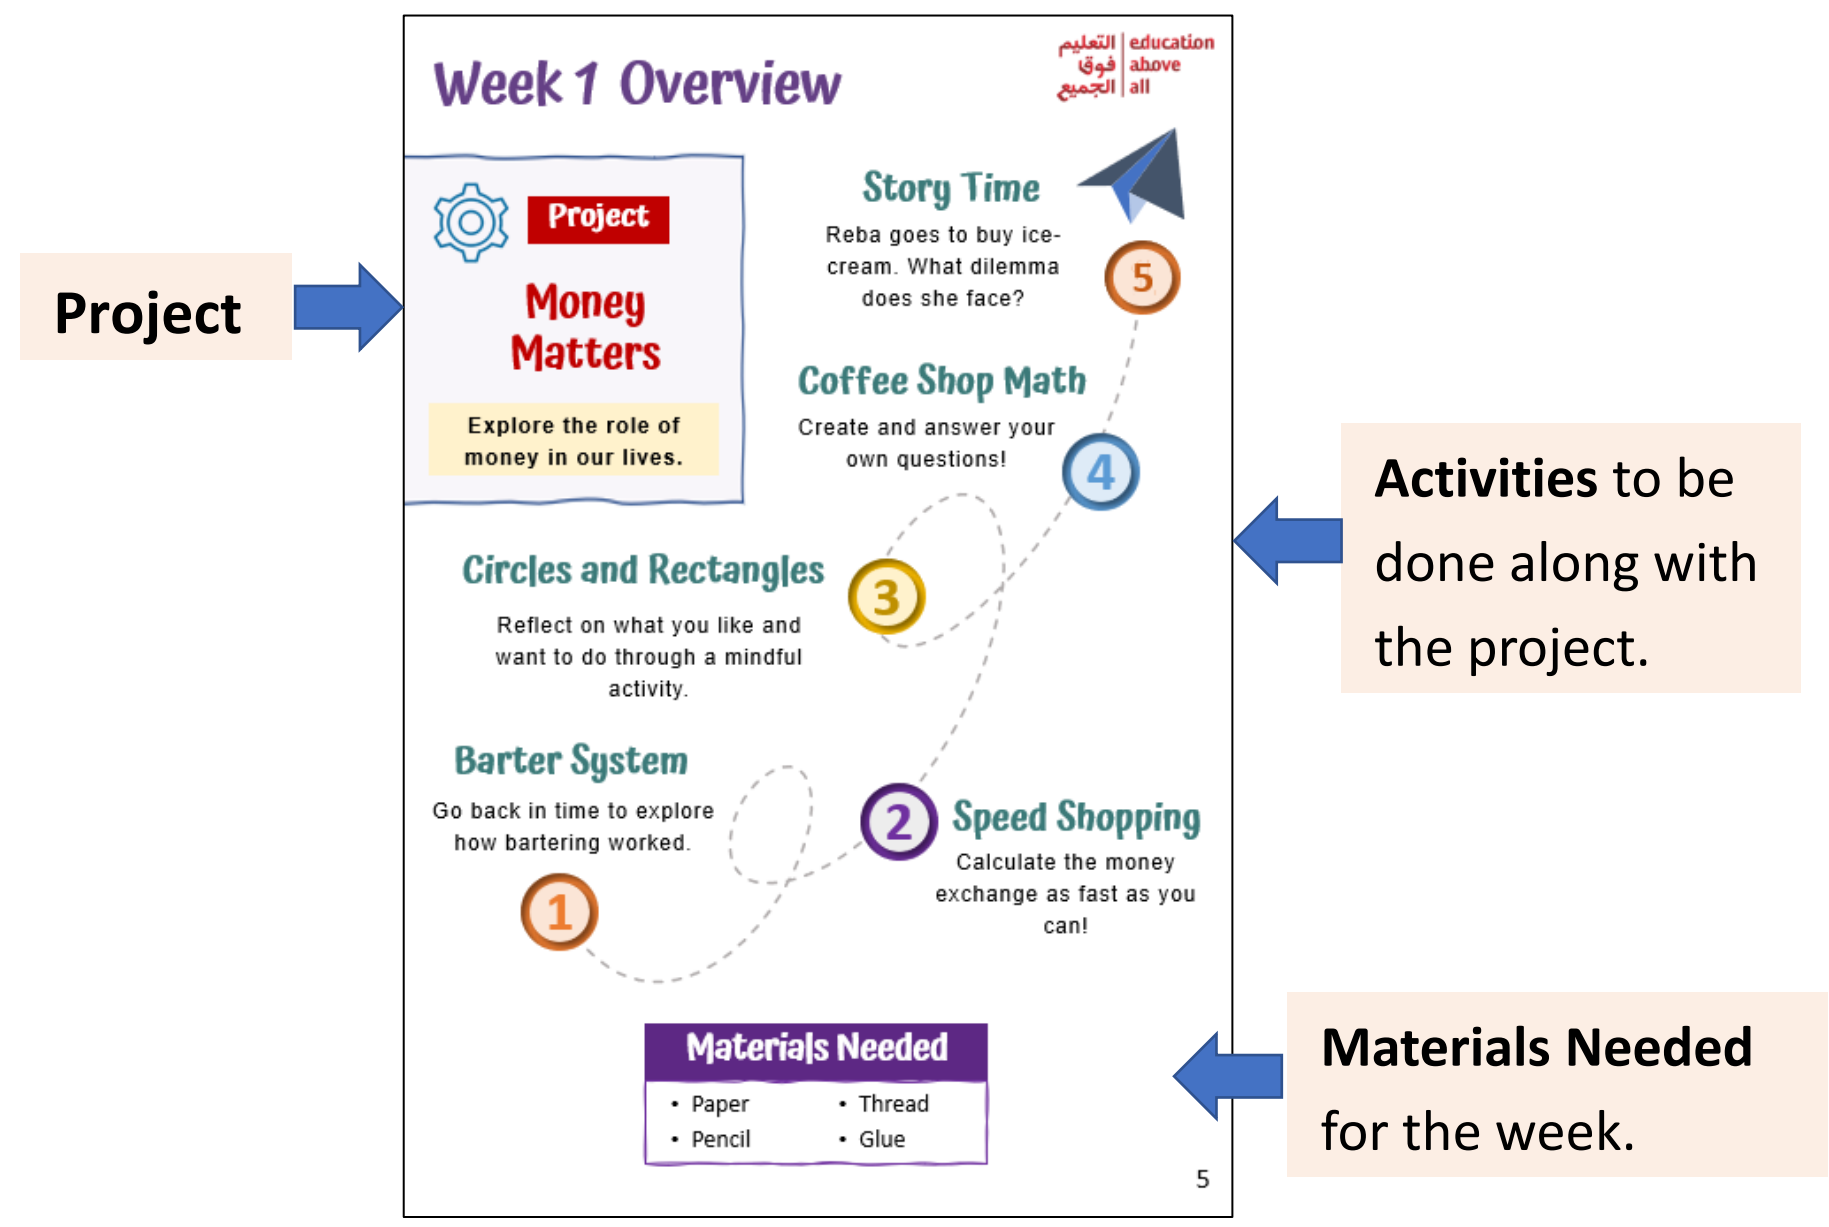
Project

Week 1 Overview

التعليم فوق الجميع | education above all

Project

Money Matters

Explore the role of money in our lives.

Story Time

Reba goes to buy ice-cream. What dilemma does she face?

5

Coffee Shop Math

Create and answer your own questions!

4

Circles and Rectangles

3

Reflect on what you like and want to do through a mindful activity.

Barter System

Go back in time to explore how bartering worked.

1

2

Speed Shopping

Calculate the money exchange as fast as you can!

Materials Needed

- Paper
- Pencil
- Thread
- Glue

5

Activities to be done along with the project.

Materials Needed for the week.